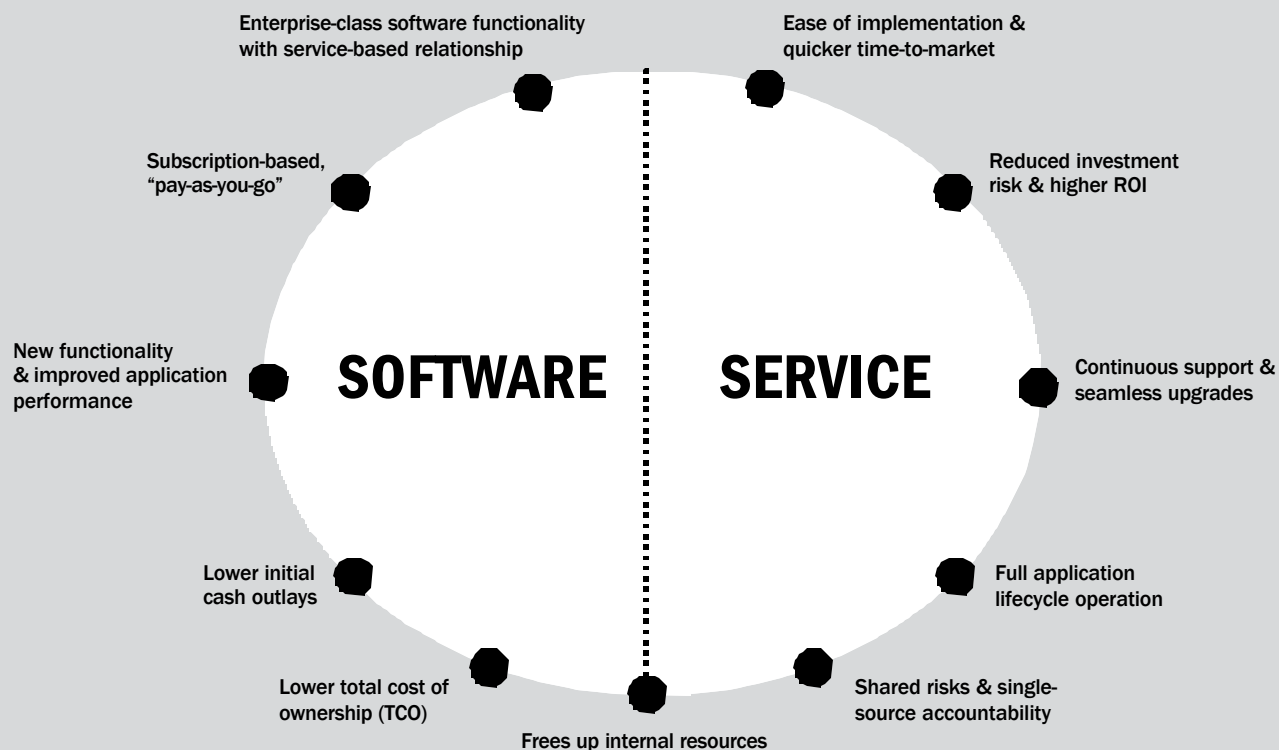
Enterprise-class software functionality with service-based relationship

Ease of implementation & quicker time-to-market

Subscription-based, “pay-as-you-go”

Reduced investment risk & higher ROI

New functionality & improved application performance

SOFTWARE

SERVICE

Continuous support & seamless upgrades

Lower initial cash outlays

Full application lifecycle operation

Lower total cost of ownership (TCO)

Shared risks & single-source accountability

Frees up internal resources